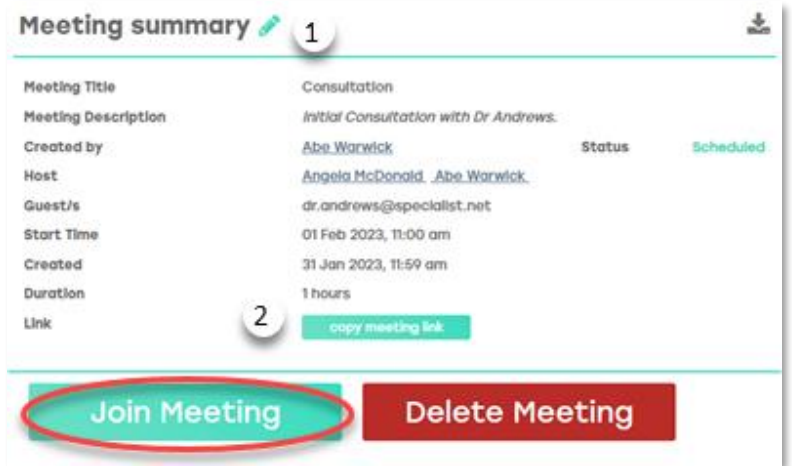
Meeting summary 1

| | | | |
|---|---|---|---|
| Meeting Title | Consultation | | |
| Meeting Description | Initial Consultation with Dr Andrews. | | |
| Created by | Abe Warwick | Status | Scheduled |
| Host | Angela McDonald Abe Warwick | | |
| Guest/s | dr.andrews@specialist.net | | |
| Start Time | 01 Feb 2023, 11:00 am | | |
| Created | 31 Jan 2023, 11:59 am | | |
| Duration | 1 hours | | |
| Link | 2 copy meeting link | | |

Join Meeting Delete Meeting